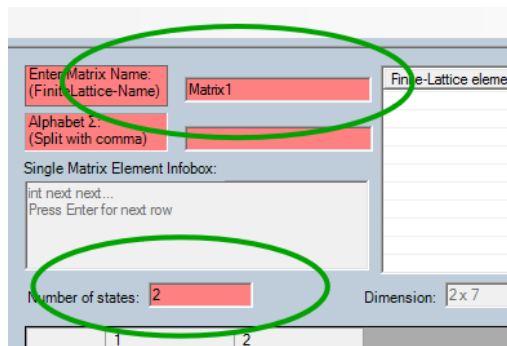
Enter Matrix Name:
(FiniteLattice-Name)

Matrix1

Alphabet Σ:
(Split with comma)

Finite-Lattice eleme

Single Matrix Element Infobox:

int next next...
Press Enter for next row

Number of states: 2

Dimension: 2 x 7

1

2